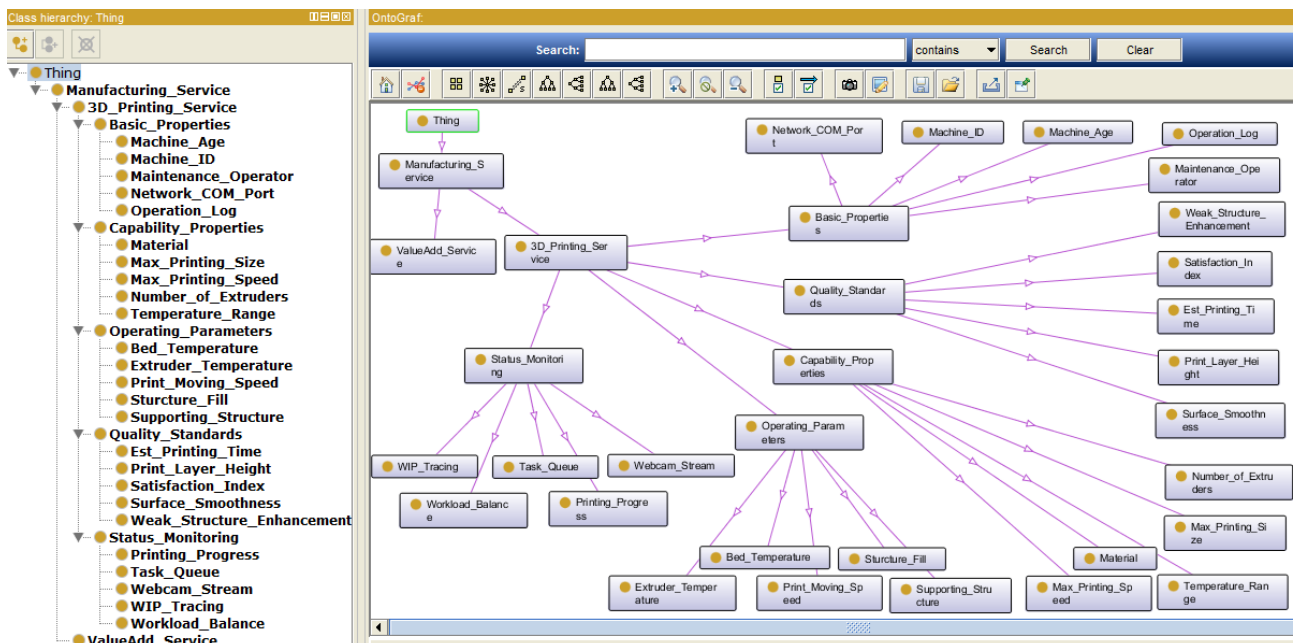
Class hierarchy: Thing

Thing
Manufacturing_Service
3D_Printing_Service
Basic_Properties
Machine_Age
Machine_ID
Maintenance_Operator
Network_COM_Port
Operation_Log
Capability_Properties
Material
Max_Printing_Size
Max_Printing_Speed
Number_of_Extruders
Temperature_Range
Operating_Parameters
Bed_Temperature
Extruder_Temperature
Print_Moving_Speed
Sturcture_Fill
Supporting_Structure
Quality_Standards
Est_Printing_Time
Print_Layer_Height
Satisfaction_Index
Surface_Smoothness
Weak_Structure_Enhancement
Status_Monitoring
Printing_Progress
Task_Queue
Webcam_Stream
WIP_Tracing
Workload_Balance
ValueAdd_Service

OntoGraf:

Search: contains Search Clear

Thing
Manufacturing_Service
ValueAdd_Service
3D_Printing_Service
Network_COM_Port
Machine_ID
Machine_Age
Operation_Log
Maintenance_Operator
Basic_Properties
Weak_Structure_Enhancement
Satisfaction_Index
Quality_Standards
Est_Printing_Time
Status_Monitoring
Capability_Properties
Print_Layer_Height
Surface_Smoothness
WIP_Tracing
Task_Queue
Webcam_Stream
Operating_Parameters
Workload_Balance
Printing_Progress
Number_of_Extruders
Max_Printing_Size
Bed_Temperature
Sturcture_Fill
Material
Extruder_Temperature
Print_Moving_Speed
Supporting_Structure
Max_Printing_Speed
Temperature_Range